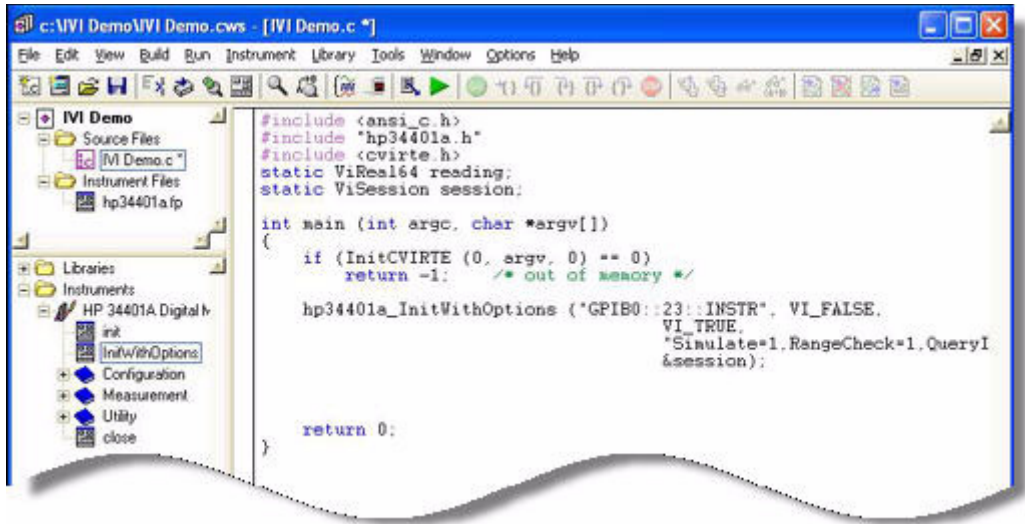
c:\IVI Demo\IVI Demo.cws - [IVI Demo.c *]

File Edit View Build Run Instrument Library Tools Window Options Help

IVI Demo
Source Files
IVI Demo.c *
Instrument Files
hp34401a.fp

Libraries
Instruments
HP 34401A Digital M
init
InitWithOptions
Configuration
Measurement
Utility
close

#include <ansi_c.h>
#include "hp34401a.h"
#include <cvirte.h>
static ViReal64 reading;
static ViSession session;

int main (int argc, char *argv[])
{
    if (InitCVIRTE (0, argv, 0) == 0)
        return -1;    /* out of memory */

    hp34401a_InitWithOptions ("GPIB0::23::INSTR", VI_FALSE,
                              VI_TRUE,
                              "Simulate=1,RangeCheck=1,QueryI
                              &session);

    return 0;
}